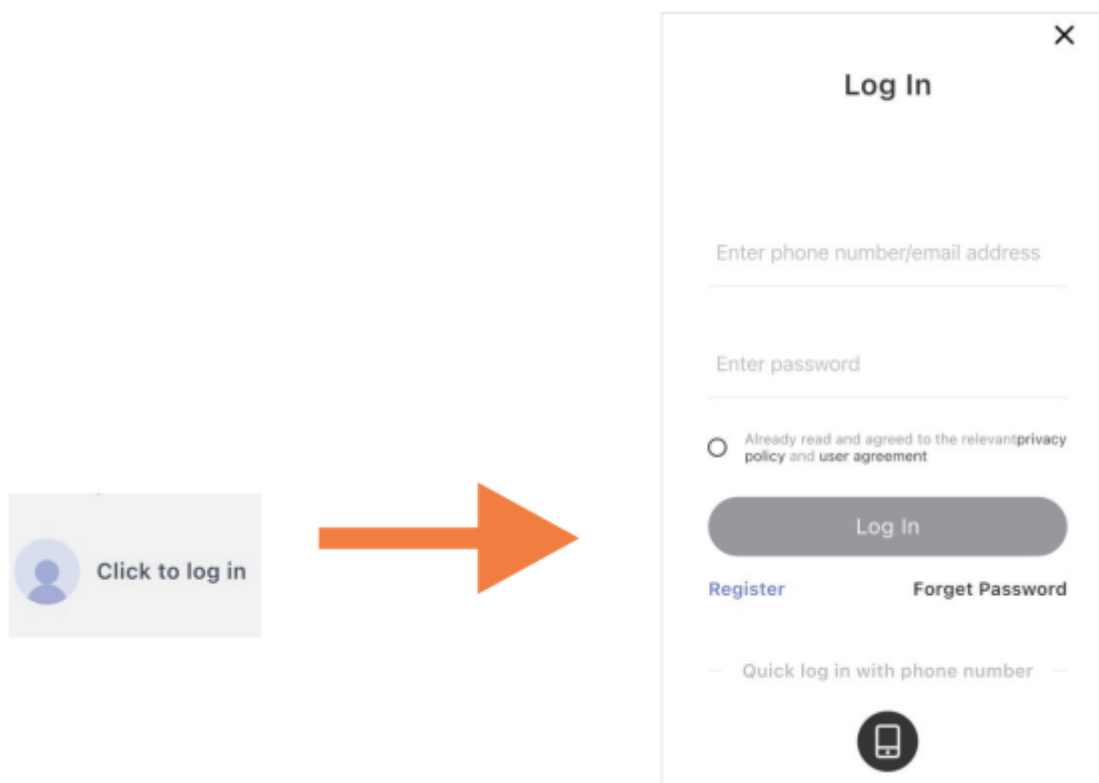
Click to log in

Log In

Enter phone number/email address

Enter password

Already read and agreed to the relevantprivacy policy and user agreement

Log In

Register

Forget Password

Quick log in with phone number